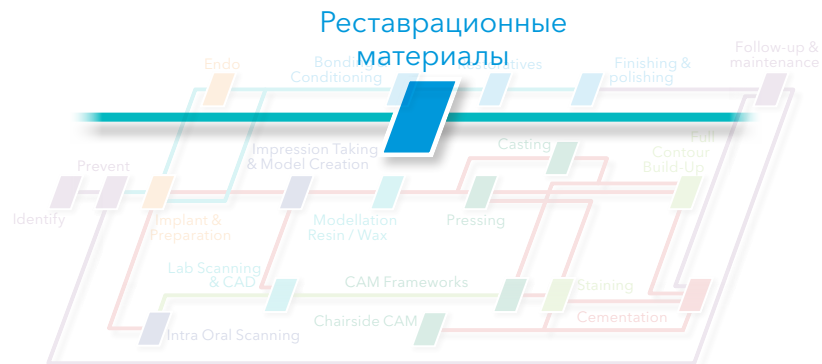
Реставрационные материалы

Endo

Bonding & Conditioning

Restoratives

Finishing & polishing

Follow-up & maintenance

Impression Taking & Model Creation

Casting

Full Contour Build-Up

Prevent

Identify

Implant & Preparation

Modellation Resin / Wax

Pressing

Lab Scanning & CAD

CAM Frameworks

Staining

Chairside CAM

Cementation

Intra Oral Scanning